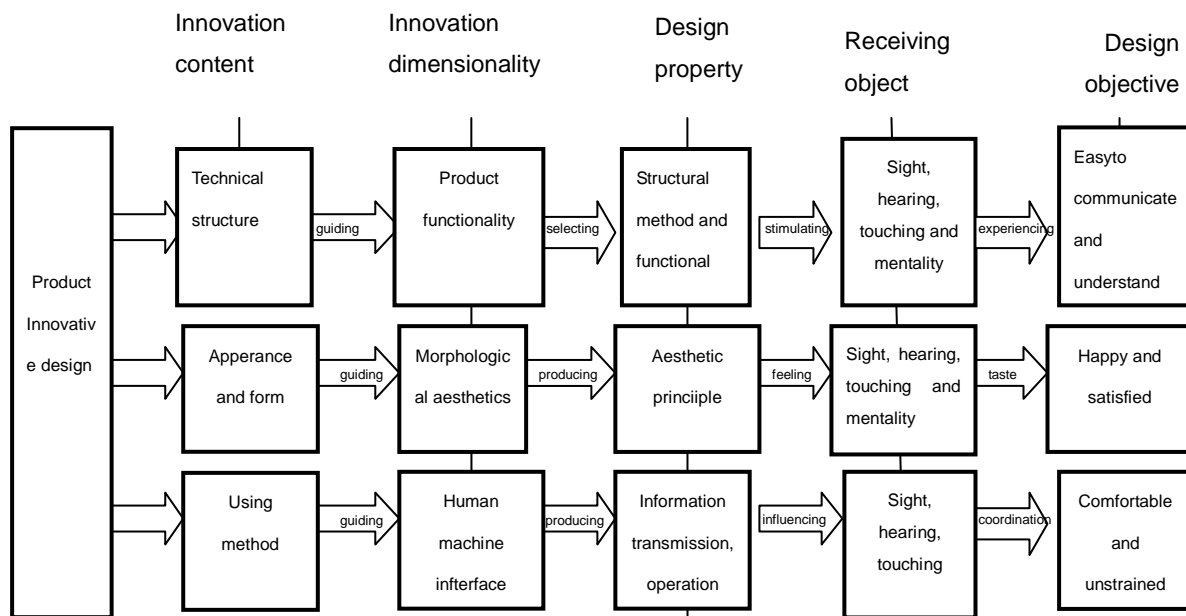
Innovation content

Innovation dimensionality

Design property

Receiving object

Design objective

Product Innovative design

Technical structure

guiding

Product functionality

selecting

Structural method and functional

stimulating

Sight, hearing, touching and mentality

experiencing

Easyto communicate and understand

Apperance and form

guiding

Morphological aesthetics

producing

Aesthetic princiiple

feeling

Sight, hearing, touching and mentality

taste

Happy and satisfied

Using method

guiding

Human machine infterface

producing

Information transmission, operation

influencing

Sight, hearing, touching

coordination

Comfortable and unstrained